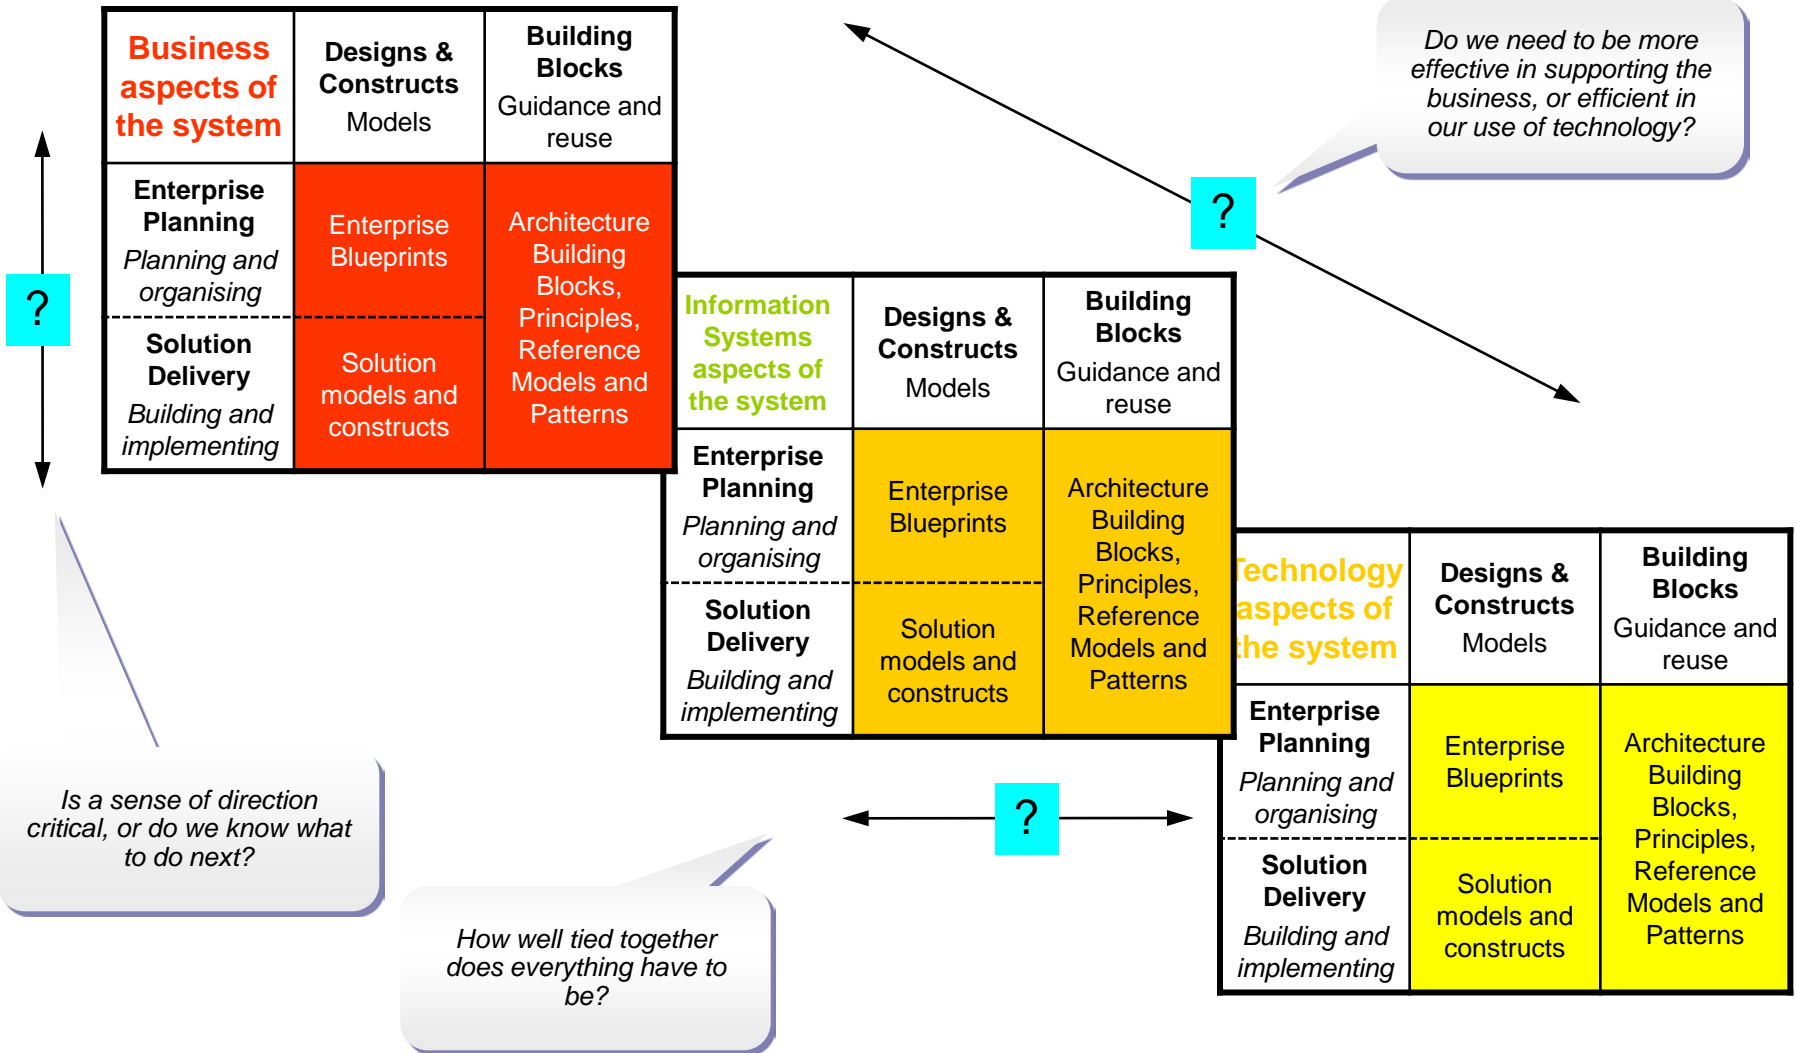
| Business aspects of the system | Designs & Constructs Models | Building Blocks Guidance and reuse |
|---|---|---|
| Enterprise Planning *Planning and organising* | Enterprise Blueprints | Architecture Building Blocks, Principles, Reference Models and Patterns |
| Solution Delivery *Building and implementing* | Solution models and constructs | |

?

*Do we need to be more effective in supporting the business, or efficient in our use of technology?*

?

| Information Systems aspects of the system | Designs & Constructs Models | Building Blocks Guidance and reuse |
|---|---|---|
| Enterprise Planning *Planning and organising* | Enterprise Blueprints | Architecture Building Blocks, Principles, Reference Models and Patterns |
| Solution Delivery *Building and implementing* | Solution models and constructs | |

| Technology aspects of the system | Designs & Constructs Models | Building Blocks Guidance and reuse |
|---|---|---|
| Enterprise Planning *Planning and organising* | Enterprise Blueprints | Architecture Building Blocks, Principles, Reference Models and Patterns |
| Solution Delivery *Building and implementing* | Solution models and constructs | |

?

*Is a sense of direction critical, or do we know what to do next?*

*How well tied together does everything have to be?*